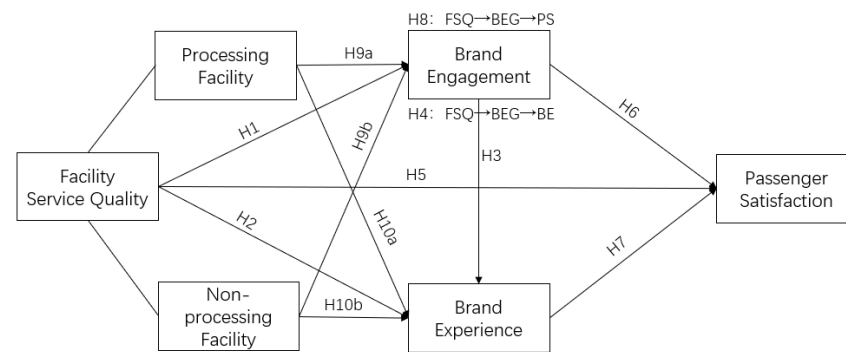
H8: FSQ→BEG→PS

Processing Facility

H9a

Brand Engagement

H4: FSQ→BEG→BE

H6

H1

H9b

H3

Facility Service Quality

H5

Passenger Satisfaction

H2

H10a

H7

Non-processing Facility

H10b

Brand Experience